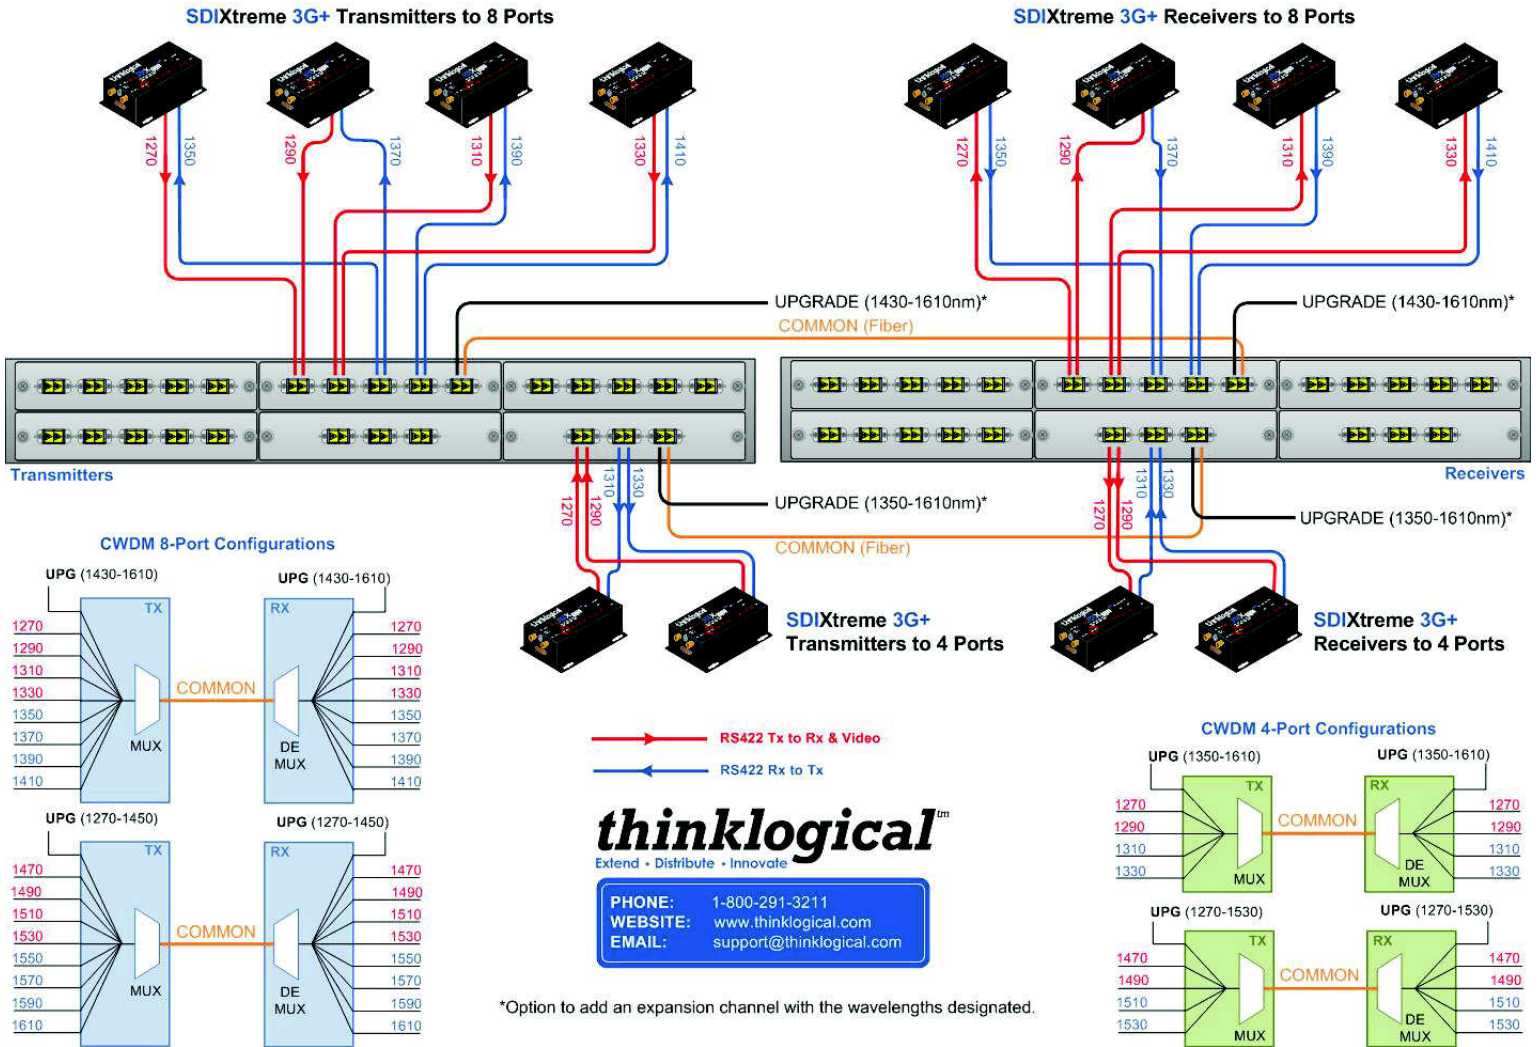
SDIXtreme 3G+ Transmitters to 8 Ports

SDIXtreme 3G+ Receivers to 8 Ports

1270 1350 1290 1370 1310 1390 1330 1410

1270 1350 1290 1370 1310 1390 1330 1410

UPGRADE (1430-1610nm)*

COMMON (Fiber)

UPGRADE (1430-1610nm)*

Transmitters

Receivers

1270 1290 1310 1330

UPGRADE (1350-1610nm)*

COMMON (Fiber)

1270 1290 1310 1330

UPGRADE (1350-1610nm)*

SDIXtreme 3G+ Transmitters to 4 Ports

SDIXtreme 3G+ Receivers to 4 Ports

CWDM 8-Port Configurations

UPG (1430-1610)

UPG (1430-1610)

TX

RX

1270
1290
1310
1330
1350
1370
1390
1410

COMMON

MUX

DE MUX

1270
1290
1310
1330
1350
1370
1390
1410

UPG (1270-1450)

UPG (1270-1450)

TX

RX

1470
1490
1510
1530
1550
1570
1590
1610

COMMON

MUX

DE MUX

1470
1490
1510
1530
1550
1570
1590
1610

RS422 Tx to Rx & Video

RS422 Rx to Tx

thinklogical™
Extend • Distribute • Innovate

PHONE: 1-800-291-3211
WEBSITE: www.thinklogical.com
EMAIL: support@thinklogical.com

*Option to add an expansion channel with the wavelengths designated.

CWDM 4-Port Configurations

UPG (1350-1610)

UPG (1350-1610)

TX

RX

1270
1290
1310
1330

COMMON

MUX

DE MUX

1270
1290
1310
1330

UPG (1270-1530)

UPG (1270-1530)

TX

RX

1470
1490
1510
1530

COMMON

MUX

DE MUX

1470
1490
1510
1530